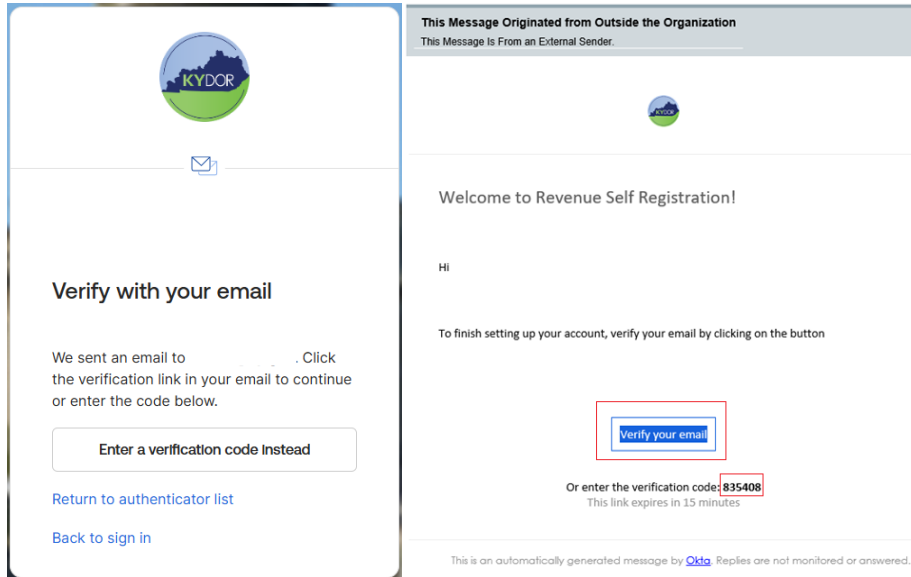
KYDOR

Verify with your email

We sent an email to . Click the verification link in your email to continue or enter the code below.

Enter a verification code instead

Return to authenticator list

Back to sign in

This Message Originated from Outside the Organization
This Message Is From an External Sender.

KYDOR

Welcome to Revenue Self Registration!

Hi

To finish setting up your account, verify your email by clicking on the button

Verify your email

Or enter the verification code: 835408
This link expires in 15 minutes

This is an automatically generated message by Okta. Replies are not monitored or answered.